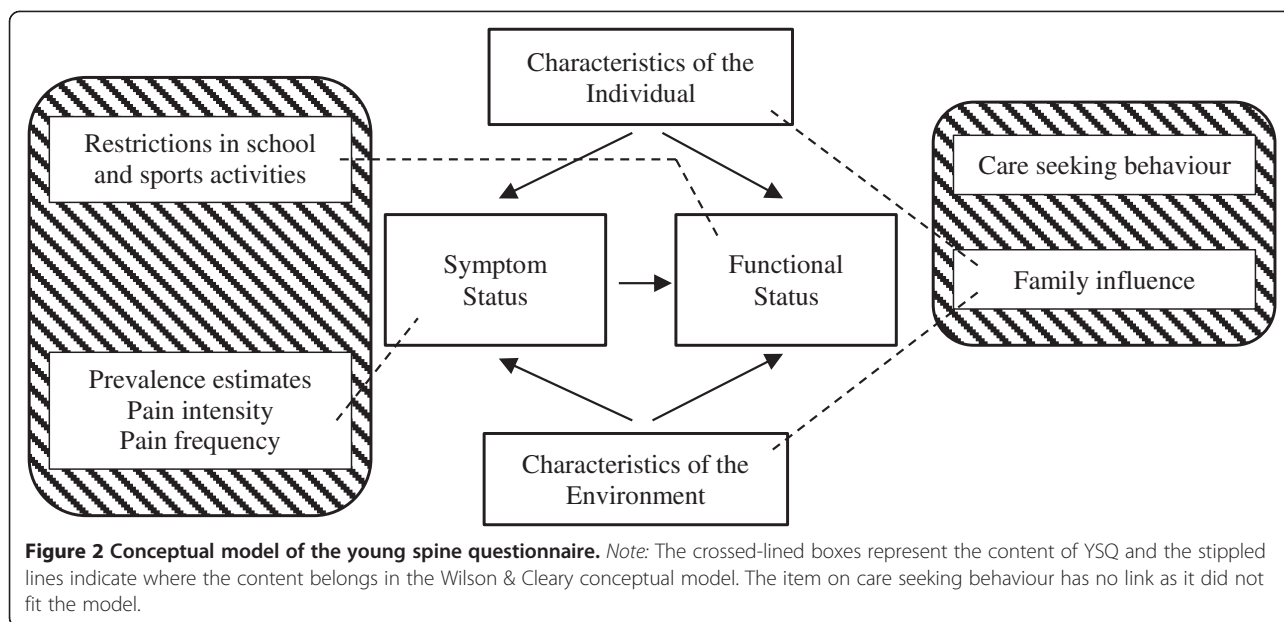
Characteristics of the Individual

Restrictions in school and sports activities

Care seeking behaviour

Symptom Status

Functional Status

Family influence

Prevalence estimates
Pain intensity
Pain frequency

Characteristics of the Environment

**Figure 2 Conceptual model of the young spine questionnaire.** *Note:* The crossed-lined boxes represent the content of YSQ and the stippled lines indicate where the content belongs in the Wilson & Cleary conceptual model. The item on care seeking behaviour has no link as it did not fit the model.